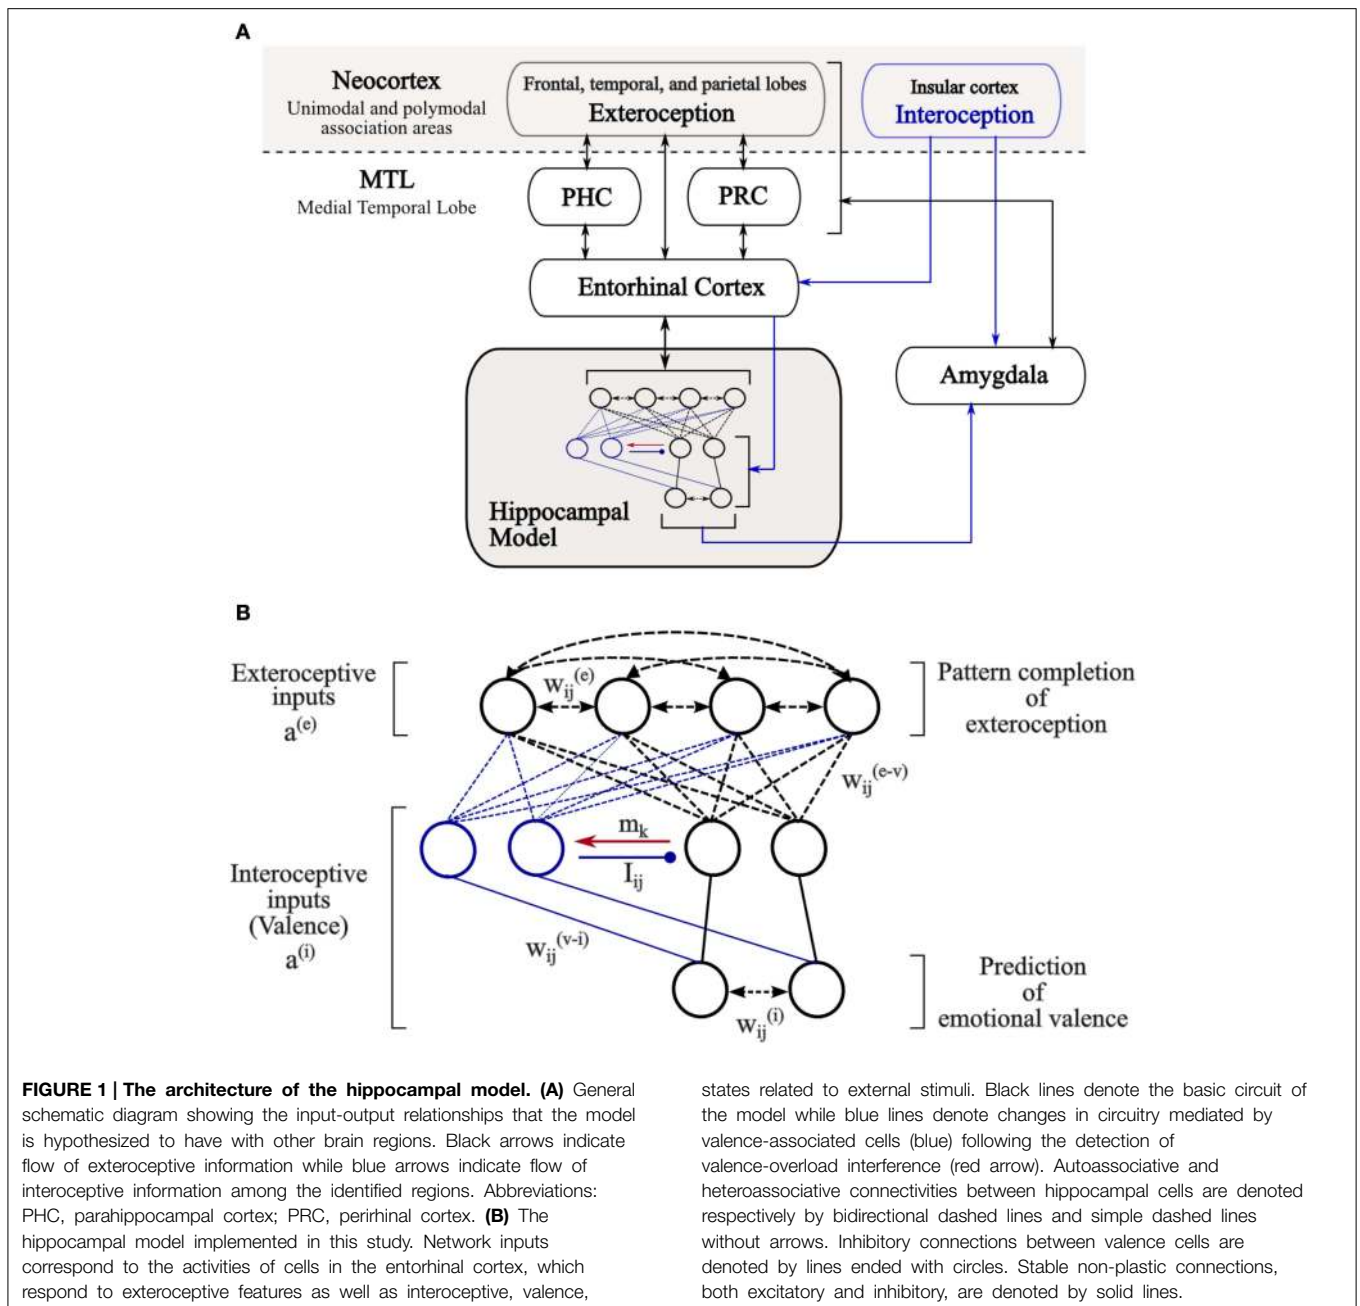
A

Neocortex
Unimodal and polymodal association areas

Frontal, temporal, and parietal lobes
Exteroception

Insular cortex
Interoception

MTL
Medial Temporal Lobe

PHC

PRC

Entorhinal Cortex

Amygdala

Hippocampal Model

B

Exteroceptive inputs
$a^{(e)}$

$w_{ij}^{(e)}$

Pattern completion of exteroception

$w_{ij}^{(e-v)}$

$m_k$

$I_{ij}$

Interoceptive inputs (Valence)
$a^{(i)}$

$w_{ij}^{(v-i)}$

Prediction of emotional valence

$w_{ij}^{(i)}$

**FIGURE 1 | The architecture of the hippocampal model. (A)** General schematic diagram showing the input-output relationships that the model is hypothesized to have with other brain regions. Black arrows indicate flow of exteroceptive information while blue arrows indicate flow of interoceptive information among the identified regions. Abbreviations: PHC, parahippocampal cortex; PRC, perirhinal cortex. **(B)** The hippocampal model implemented in this study. Network inputs correspond to the activities of cells in the entorhinal cortex, which respond to exteroceptive features as well as interoceptive, valence, states related to external stimuli. Black lines denote the basic circuit of the model while blue lines denote changes in circuitry mediated by valence-associated cells (blue) following the detection of valence-overload interference (red arrow). Autoassociative and heteroassociative connectivities between hippocampal cells are denoted respectively by bidirectional dashed lines and simple dashed lines without arrows. Inhibitory connections between valence cells are denoted by lines ended with circles. Stable non-plastic connections, both excitatory and inhibitory, are denoted by solid lines.